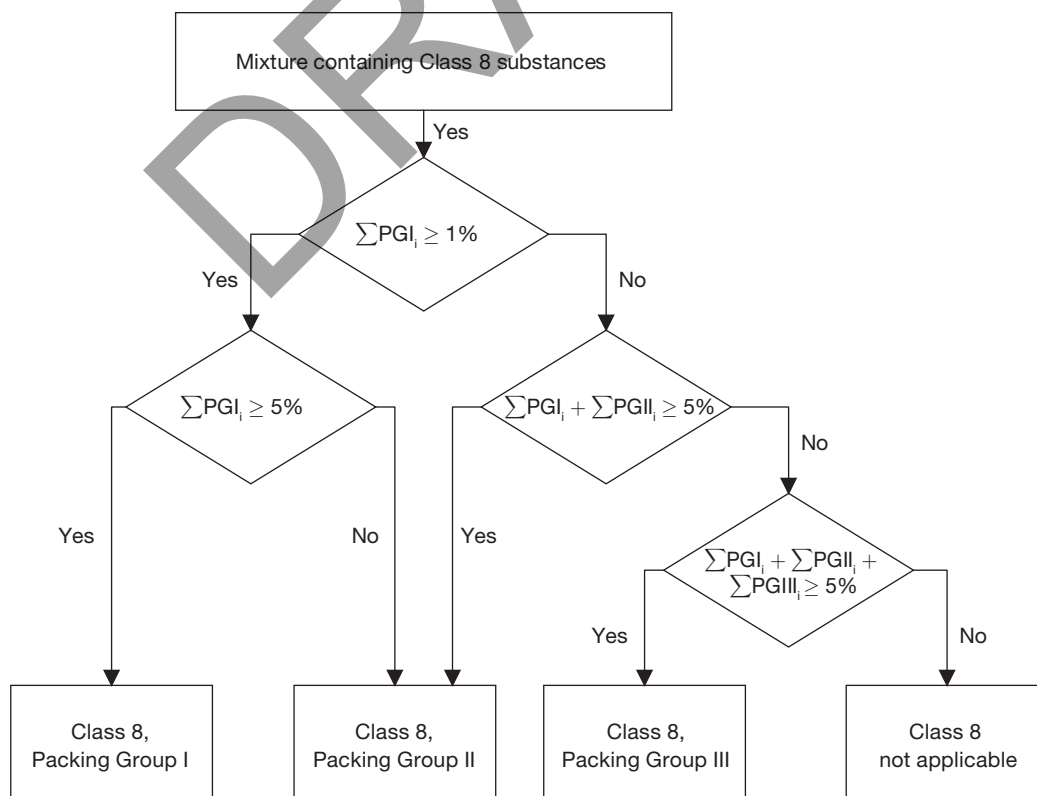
Mixture containing Class 8 substances

Yes

$\sum PGI_i \geq 1\%$

Yes

No

$\sum PGI_i \geq 5\%$

$\sum PGI_i + \sum PGII_i \geq 5\%$

No

Yes

No

Yes

$\sum PGI_i + \sum PGII_i + \sum PGIII_i \geq 5\%$

Yes

No

Class 8, Packing Group I

Class 8, Packing Group II

Class 8, Packing Group III

Class 8 not applicable